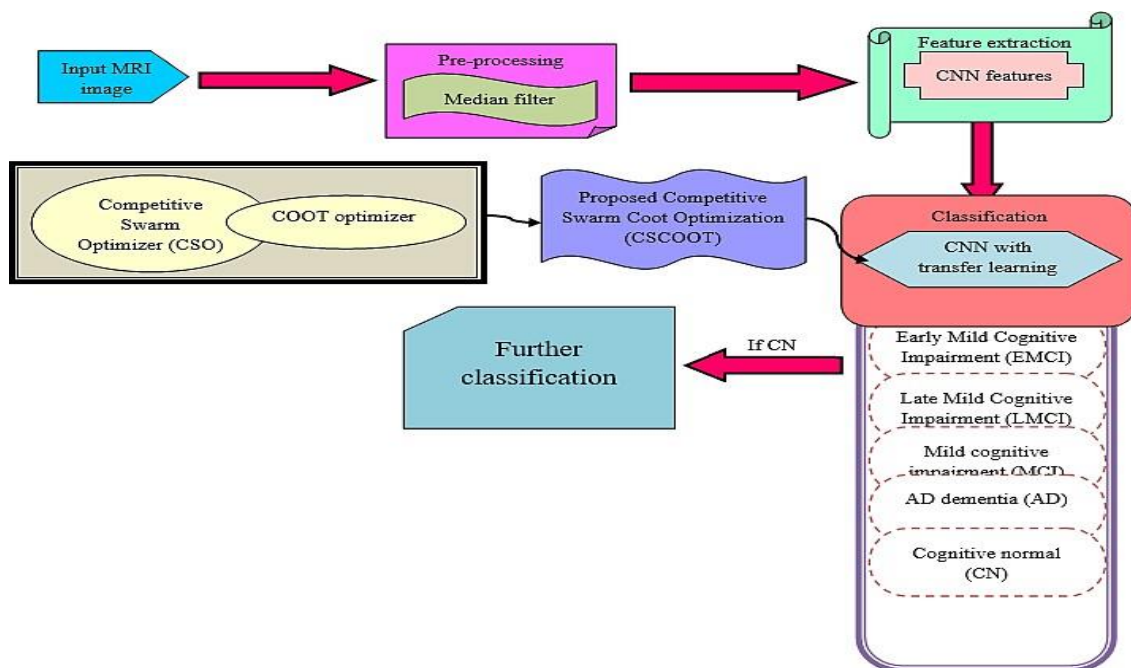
Input MRI image

Pre-processing

Median filter

Feature extraction

CNN features

Competitive Swarm Optimizer (CSO)

COOT optimizer

Proposed Competitive Swarm Coot Optimization (CSCOOT)

Classification

CNN with transfer learning

Early Mild Cognitive Impairment (EMCI)

Late Mild Cognitive Impairment (LMCI)

Mild cognitive impairment (MCI)

AD dementia (AD)

Cognitive normal (CN)

If CN

Further classification